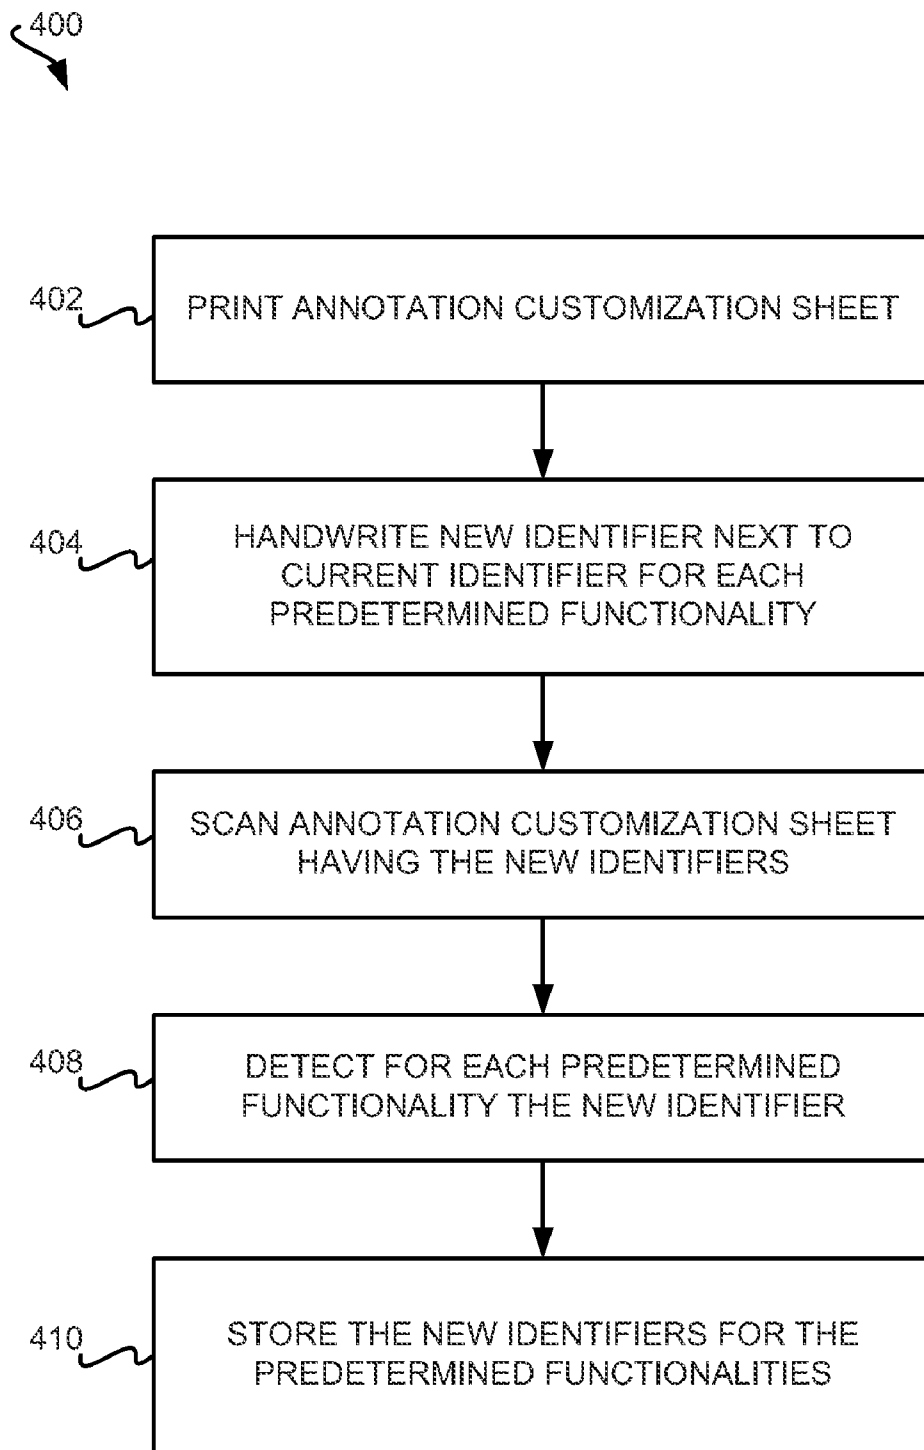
400

402 PRINT ANNOTATION CUSTOMIZATION SHEET

404 HANDWRITE NEW IDENTIFIER NEXT TO CURRENT IDENTIFIER FOR EACH PREDETERMINED FUNCTIONALITY

406 SCAN ANNOTATION CUSTOMIZATION SHEET HAVING THE NEW IDENTIFIERS

408 DETECT FOR EACH PREDETERMINED FUNCTIONALITY THE NEW IDENTIFIER

410 STORE THE NEW IDENTIFIERS FOR THE PREDETERMINED FUNCTIONALITIES